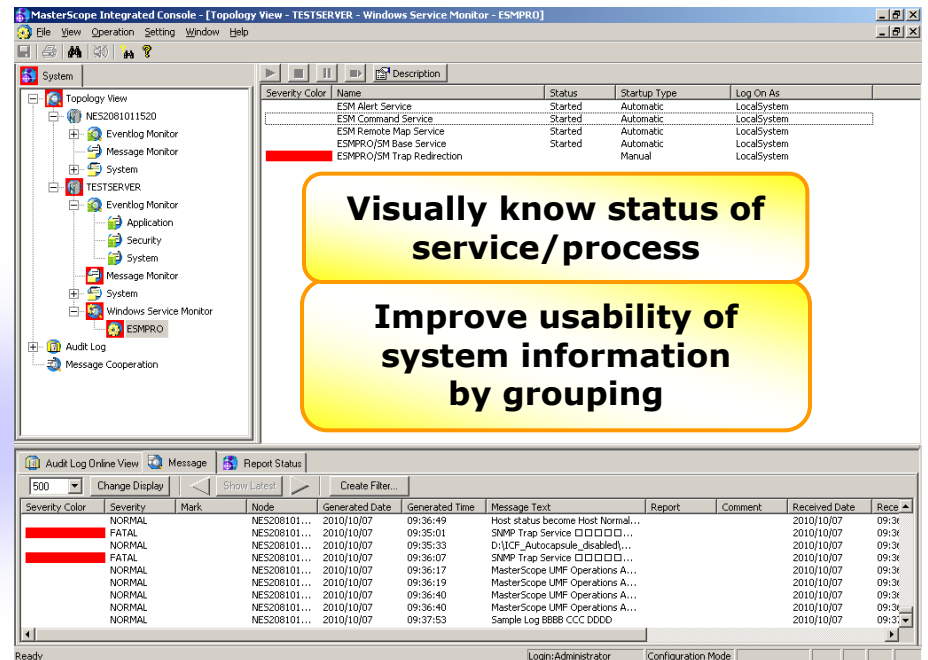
MasterScope Integrated Console - [Topology View - TESTSERVER - Windows Service Monitor - ESMPRO]

File View Operation Setting Window Help

System

Topology View
NES2081011520
Eventlog Monitor
Message Monitor
System
TESTSERVER
Eventlog Monitor
Application
Security
System
Message Monitor
System
Windows Service Monitor
ESMPRO
Audit Log
Message Cooperation

Description

| Severity Color | Name | Status | Startup Type | Log On As |
|---|---|---|---|---|
| | ESM Alert Service | Started | Automatic | LocalSystem |
| | ESM Command Service | Started | Automatic | LocalSystem |
| | ESM Remote Map Service | Started | Automatic | LocalSystem |
| | ESMPRO/SM Base Service | Started | Automatic | LocalSystem |
| | ESMPRO/SM Trap Redirection | | Manual | LocalSystem |

Visually know status of service/process

Improve usability of system information by grouping

Audit Log Online View | Message | Report Status

500 | Change Display | Show Latest | Create Filter...

| Severity Color | Severity | Mark | Node | Generated Date | Generated Time | Message Text | Report | Comment | Received Date | Rece |
|---|---|---|---|---|---|---|---|---|---|---|
| | NORMAL | | NES208101... | 2010/10/07 | 09:36:49 | Host status become Host Normal... | | | 2010/10/07 | 09:3 |
| | FATAL | | NES208101... | 2010/10/07 | 09:35:01 | SNMP Trap Service □□□□□... | | | 2010/10/07 | 09:3 |
| | NORMAL | | NES208101... | 2010/10/07 | 09:35:33 | D:\ICF_Autocapsule_disabled\... | | | 2010/10/07 | 09:3 |
| | FATAL | | NES208101... | 2010/10/07 | 09:36:07 | SNMP Trap Service □□□□□... | | | 2010/10/07 | 09:3 |
| | NORMAL | | NES208101... | 2010/10/07 | 09:36:17 | MasterScope UMF Operations A... | | | 2010/10/07 | 09:3 |
| | NORMAL | | NES208101... | 2010/10/07 | 09:36:19 | MasterScope UMF Operations A... | | | 2010/10/07 | 09:3 |
| | NORMAL | | NES208101... | 2010/10/07 | 09:36:40 | MasterScope UMF Operations A... | | | 2010/10/07 | 09:3 |
| | NORMAL | | NES208101... | 2010/10/07 | 09:36:40 | MasterScope UMF Operations A... | | | 2010/10/07 | 09:3 |
| | NORMAL | | NES208101... | 2010/10/07 | 09:37:53 | Sample Log BBBB CCC DDDD | | | 2010/10/07 | 09:3 |

Ready | Login:Administrator | Configuration Mode